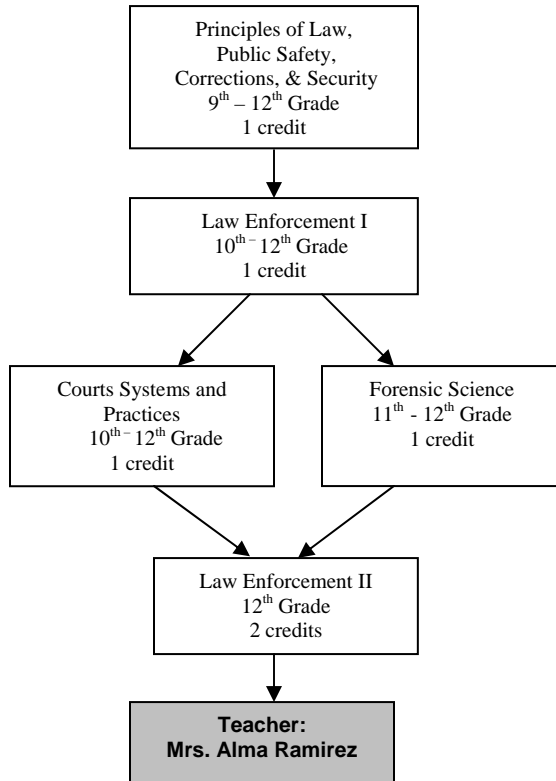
Principles of Law, Public Safety, Corrections, & Security
$9^{th}$ – $12^{th}$ Grade
1 credit

Law Enforcement I
$10^{th}$ – $12^{th}$ Grade
1 credit

Courts Systems and Practices
$10^{th}$ – $12^{th}$ Grade
1 credit

Forensic Science
$11^{th}$ - $12^{th}$ Grade
1 credit

Law Enforcement II
$12^{th}$ Grade
2 credits

Teacher:
Mrs. Alma Ramirez